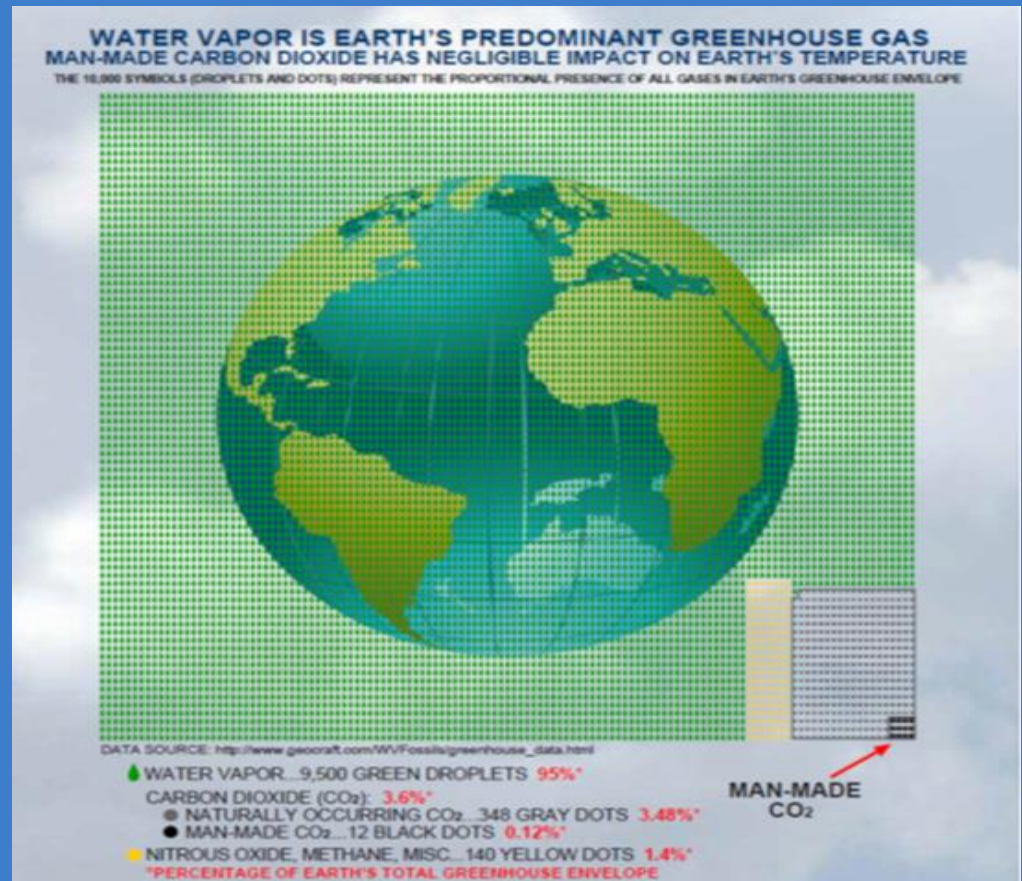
WATER VAPOR IS EARTH'S PREDOMINANT GREENHOUSE GAS
MAN-MADE CARBON DIOXIDE HAS NEGLIGIBLE IMPACT ON EARTH'S TEMPERATURE
THE 10,000 SYMBOLS (DROPLETS AND DOTS) REPRESENT THE PROPORTIONAL PRESENCE OF ALL GASES IN EARTH'S GREENHOUSE ENVELOPE

DATA SOURCE: http://www.geocraft.com/WVFossils/greenhouse_data.html

WATER VAPOR...9,500 GREEN DROPLETS 95%*
CARBON DIOXIDE ($CO_2$): 3.6%*
NATURALLY OCCURRING $CO_2$...348 GRAY DOTS 3.48%*
MAN-MADE $CO_2$...12 BLACK DOTS 0.12%*
NITROUS OXIDE, METHANE, MISC...140 YELLOW DOTS 1.4%*
*PERCENTAGE OF EARTH'S TOTAL GREENHOUSE ENVELOPE

MAN-MADE $CO_2$